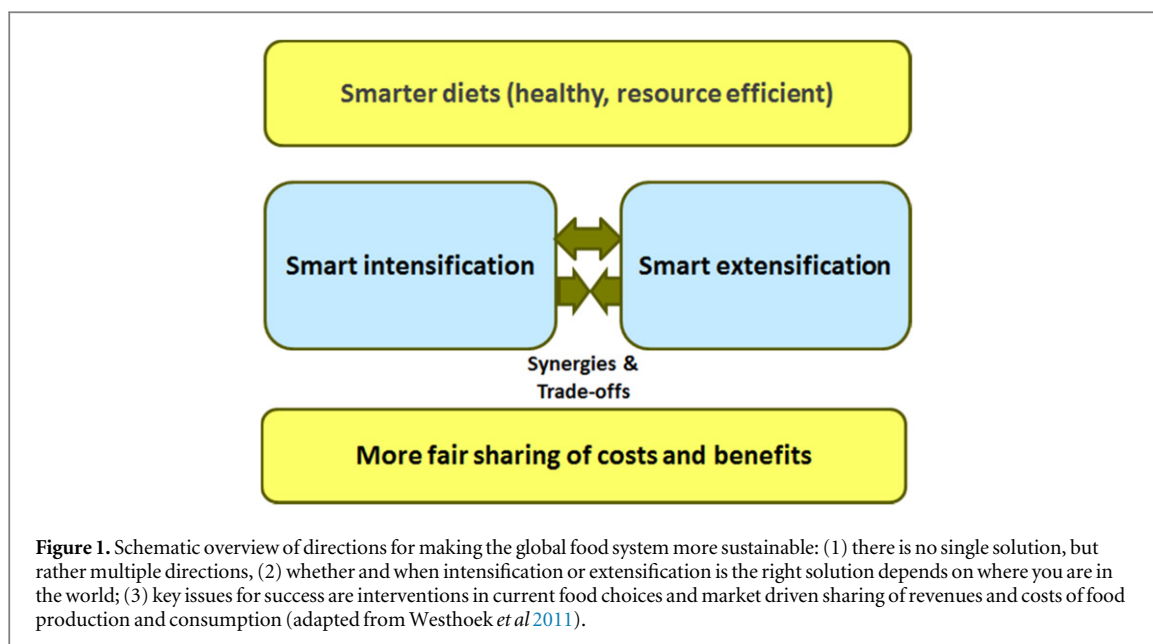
Smarter diets (healthy, resource efficient)

Smart intensification

Smart extensification

Synergies & Trade-offs

More fair sharing of costs and benefits

**Figure 1.** Schematic overview of directions for making the global food system more sustainable: (1) there is no single solution, but rather multiple directions, (2) whether and when intensification or extensification is the right solution depends on where you are in the world; (3) key issues for success are interventions in current food choices and market driven sharing of revenues and costs of food production and consumption (adapted from Westhoek *et al* 2011).